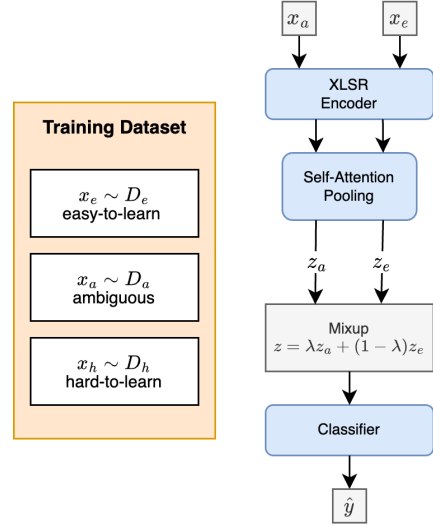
Training Dataset

$x_e \sim D_e$
easy-to-learn

$x_a \sim D_a$
ambiguous

$x_h \sim D_h$
hard-to-learn

$x_a$

$x_e$

XLSR Encoder

Self-Attention Pooling

$z_a$

$z_e$

Mixup
$z = \lambda z_a + (1 - \lambda) z_e$

Classifier

$\hat{y}$